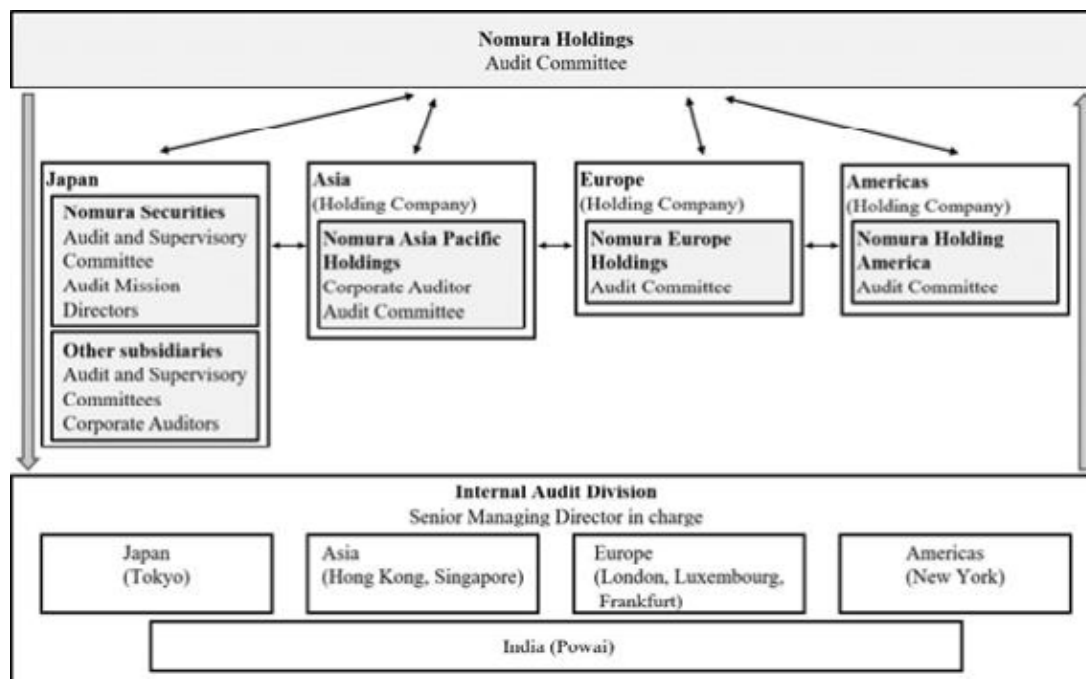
Nomura Holdings
Audit Committee

Japan

Nomura Securities
Audit and Supervisory Committee
Audit Mission Directors

Other subsidiaries
Audit and Supervisory Committees
Corporate Auditors

Asia
(Holding Company)

Nomura Asia Pacific Holdings
Corporate Auditor
Audit Committee

Europe
(Holding Company)

Nomura Europe Holdings
Audit Committee

Americas
(Holding Company)

Nomura Holding America
Audit Committee

Internal Audit Division
Senior Managing Director in charge

Japan
(Tokyo)

Asia
(Hong Kong, Singapore)

Europe
(London, Luxembourg, Frankfurt)

Americas
(New York)

India (Powai)